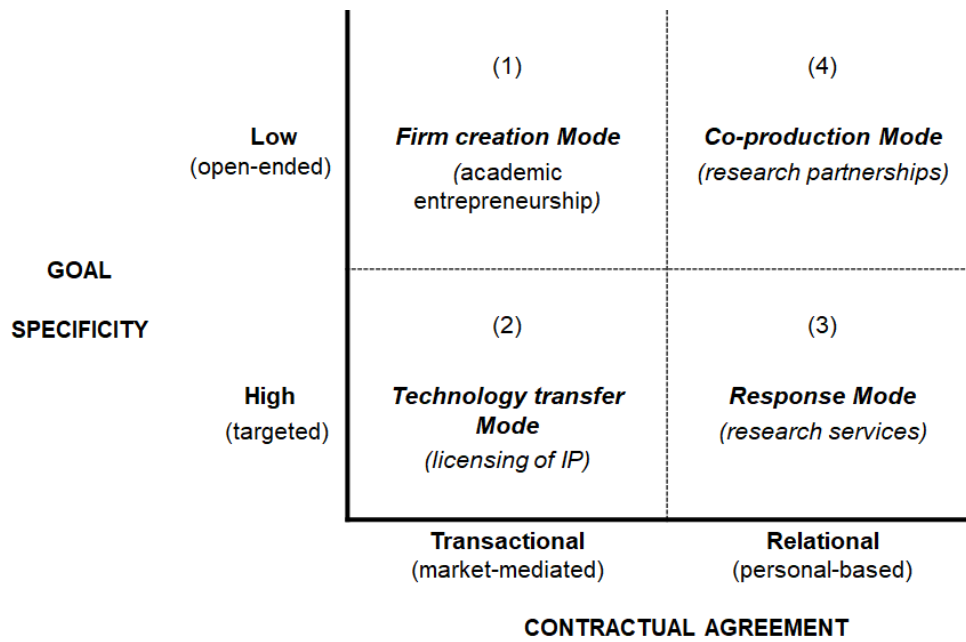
GOAL SPECIFICITY

Low (open-ended)

High (targeted)

(1)
Firm creation Mode
(academic entrepreneurship)

(4)
Co-production Mode
(research partnerships)

(2)
Technology transfer Mode
(licensing of IP)

(3)
Response Mode
(research services)

Transactional (market-mediated)

Relational (personal-based)

CONTRACTUAL AGREEMENT